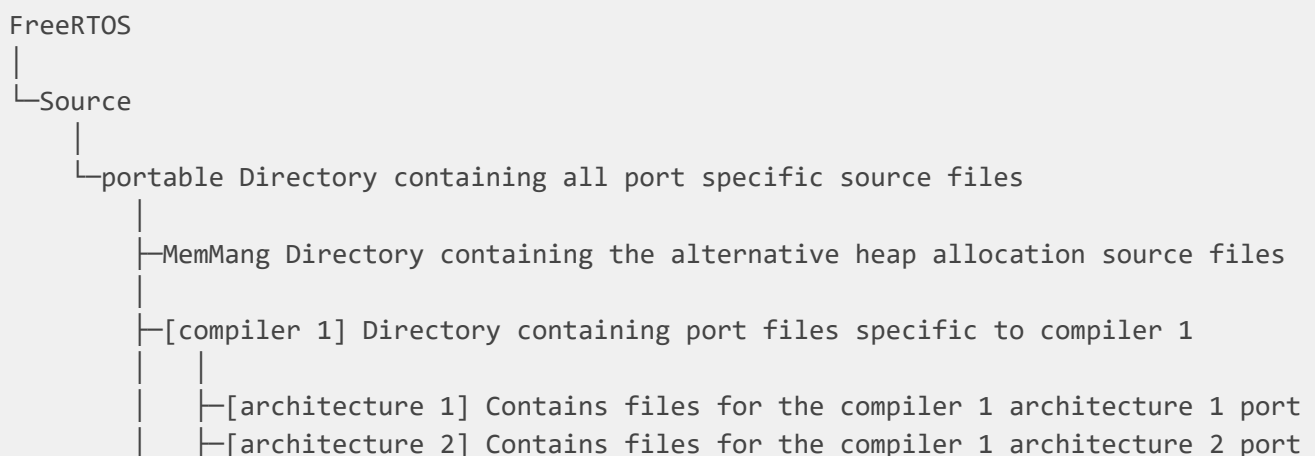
FreeRTOS
│
└─Source
    │
    └─portable Directory containing all port specific source files
        │
        ├─MemMang Directory containing the alternative heap allocation source files
        │
        ├─[compiler 1] Directory containing port files specific to compiler 1
        │   │
        │   ├─[architecture 1] Contains files for the compiler 1 architecture 1 port
        │   ├─[architecture 2] Contains files for the compiler 1 architecture 2 port